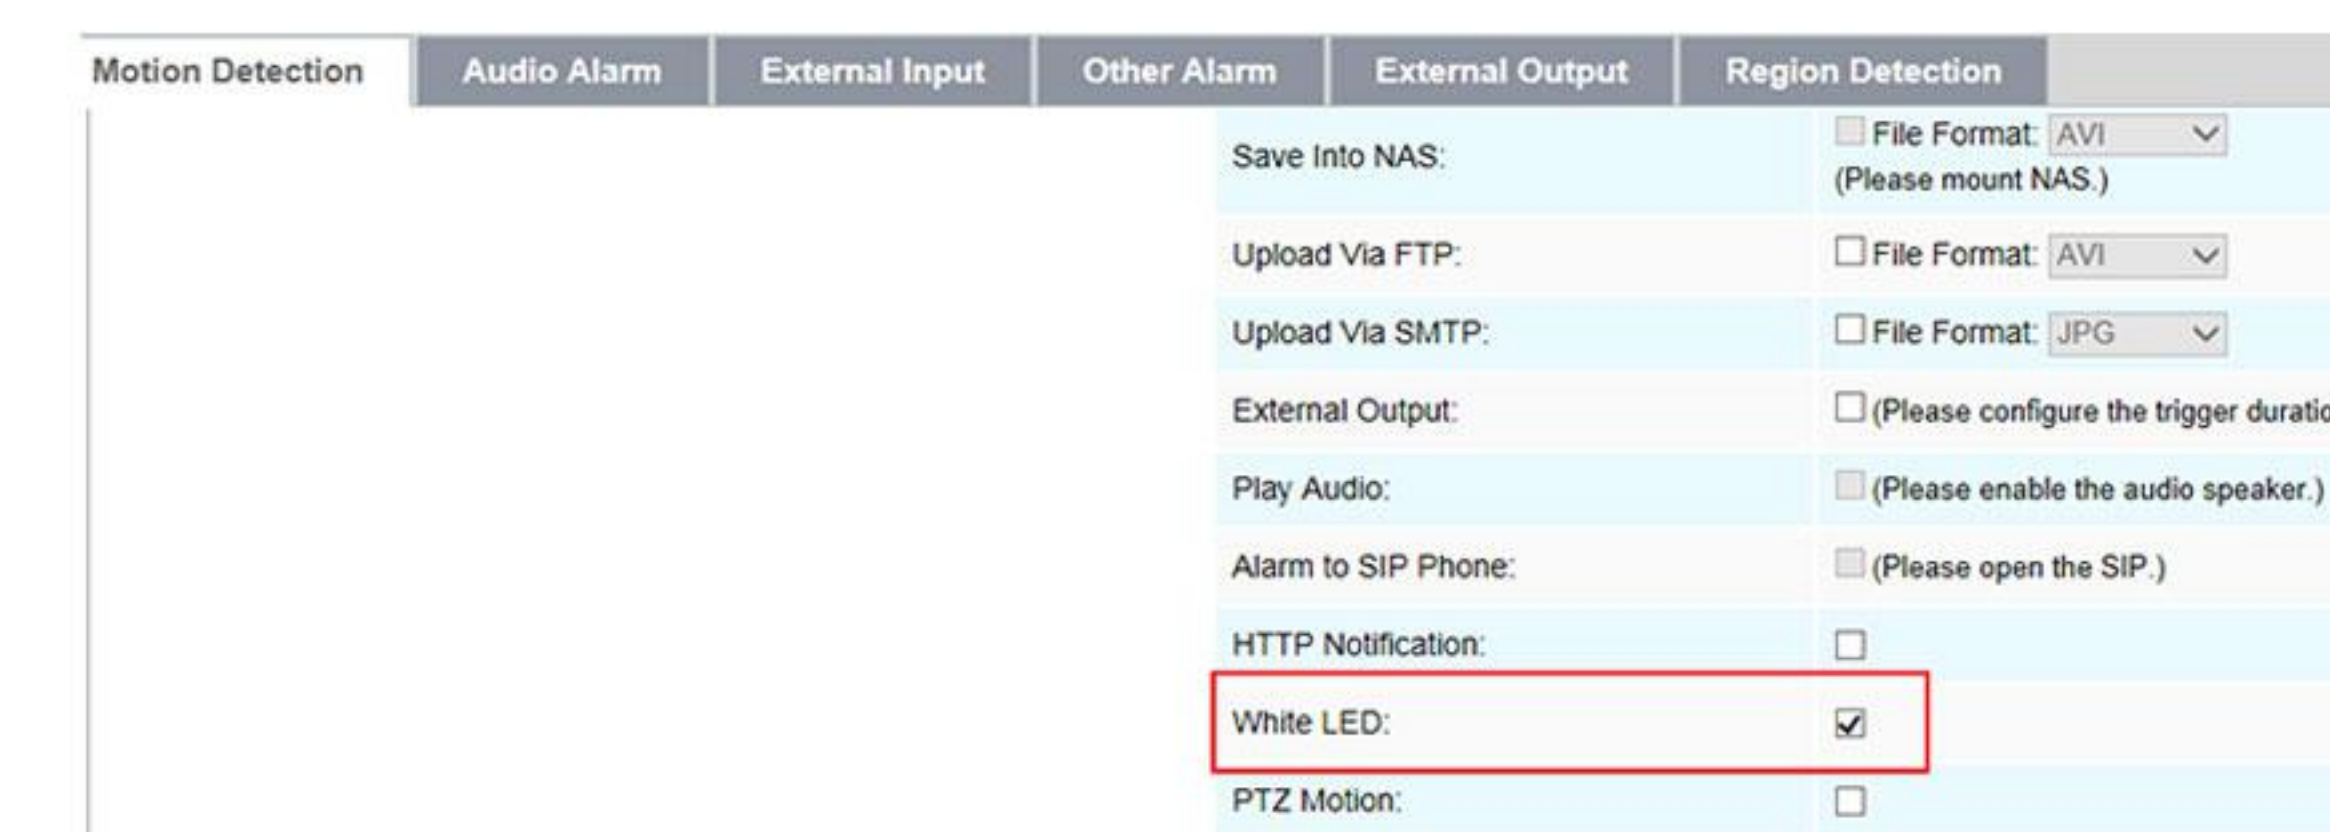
Motion Detection | Audio Alarm | External Input | Other Alarm | External Output | Region Detection

| | |
|---|---|
| Save Into NAS: | File Format: AVI (Please mount NAS.) |
| Upload Via FTP: | File Format: AVI |
| Upload Via SMTP: | File Format: JPG |
| External Output: | (Please configure the trigger duratio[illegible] |
| Play Audio: | (Please enable the audio speaker.) |
| Alarm to SIP Phone: | (Please open the SIP.) |
| HTTP Notification: | |
| White LED: | ☑ |
| PTZ Motion: | |